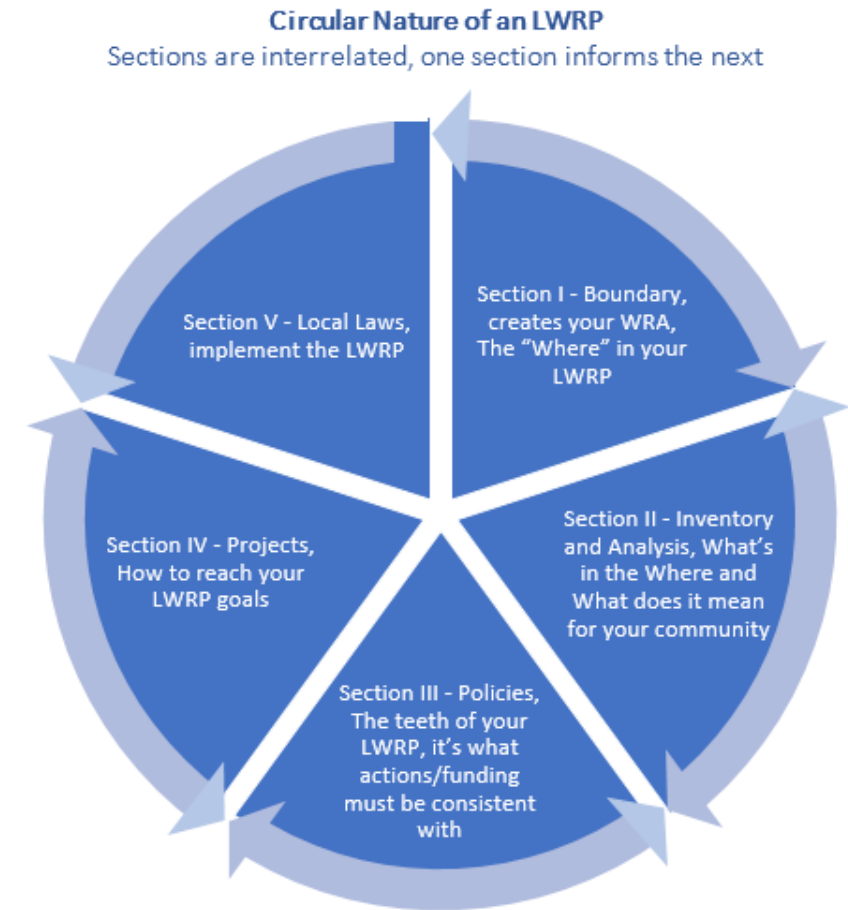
Circular Nature of an LWRP
Sections are interrelated, one section informs the next

Section I - Boundary, creates your WRA, The "Where" in your LWRP

Section II - Inventory and Analysis, What's in the Where and What does it mean for your community

Section III - Policies, The teeth of your LWRP, it's what actions/funding must be consistent with

Section IV - Projects, How to reach your LWRP goals

Section V - Local Laws, implement the LWRP